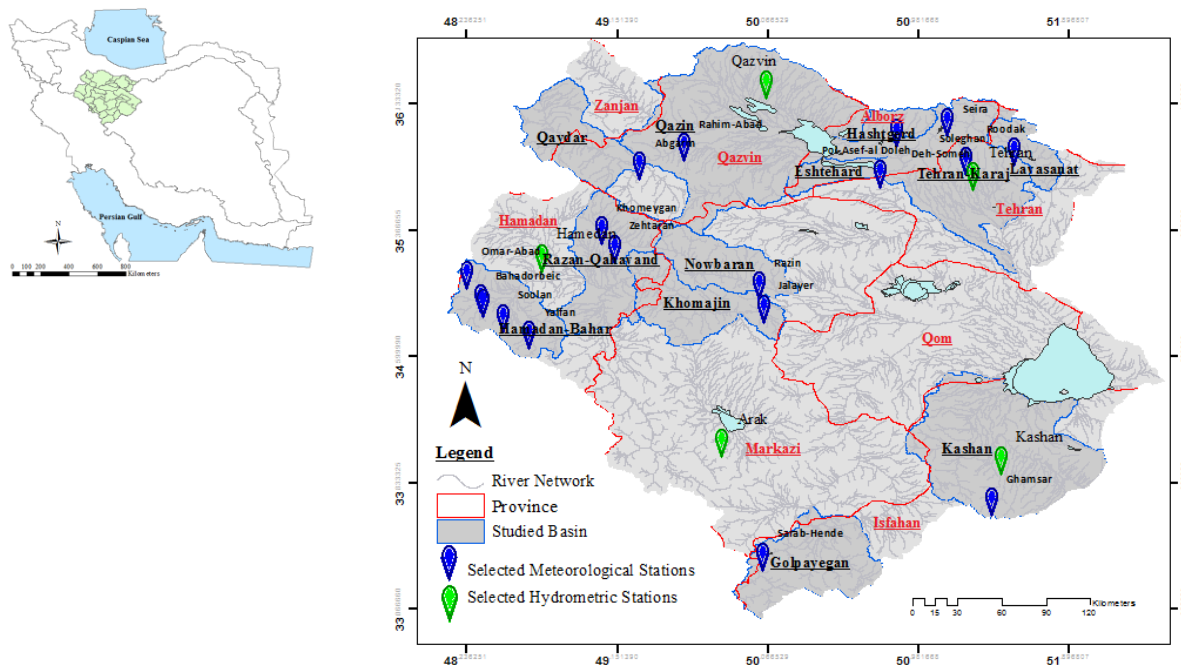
Caspian Sea

Persian Gulf

N

0 100 200 400 600 800 Kilometers

48 49 50 50 51

36

35

34

33

Qazvin

Zanjan

Qaydar

Qazin

Rahim-Abad

Abgarm

Qazvin

Alborz

Hashtgerd

Seira

Sologhan

Roodak

Pol Asef-al Doleh

Deh-Somoan

Tehran

Eshtehard

Tehran-Karaj

Lavasanat

Tehran

Hamadan

Khomeygan

Zehtaran

Hamedan

Omar-Abad

Razan-Qahavand

Nowbaran

Razin

Bahadorbeic

Jalayer

Soolan

Yalfan

Khomajin

Hamadan-Bahar

Qom

N

Arak

Legend

Markazi

Kashan

Kashan

River Network

Ghamsar

Province

Studied Basin

Isfahan

Sarab-Hende

Selected Meteorological Stations

Golpayegan

Selected Hydrometric Stations

0 15 30 60 90 120 Kilometers

48 49 50 50 51